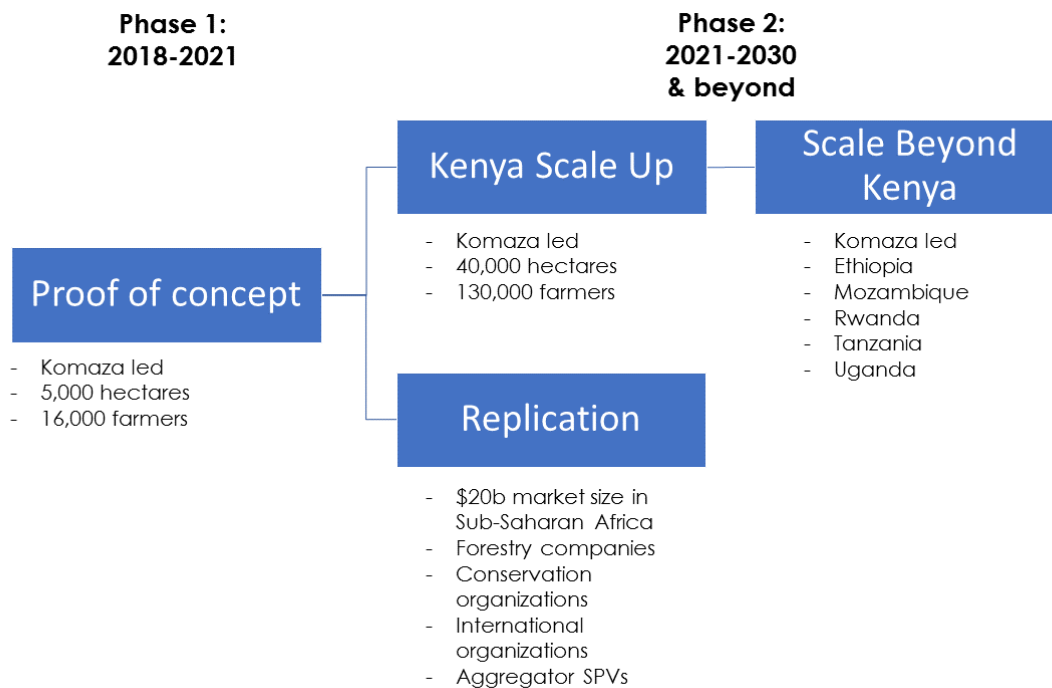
Phase 1:
2018-2021

Phase 2:
2021-2030
& beyond

Kenya Scale Up

Scale Beyond Kenya

- Komaza led
- 40,000 hectares
- 130,000 farmers

- Komaza led
- Ethiopia
- Mozambique
- Rwanda
- Tanzania
- Uganda

Proof of concept

- Komaza led
- 5,000 hectares
- 16,000 farmers

Replication

- \$20b market size in Sub-Saharan Africa
- Forestry companies
- Conservation organizations
- International organizations
- Aggregator SPVs